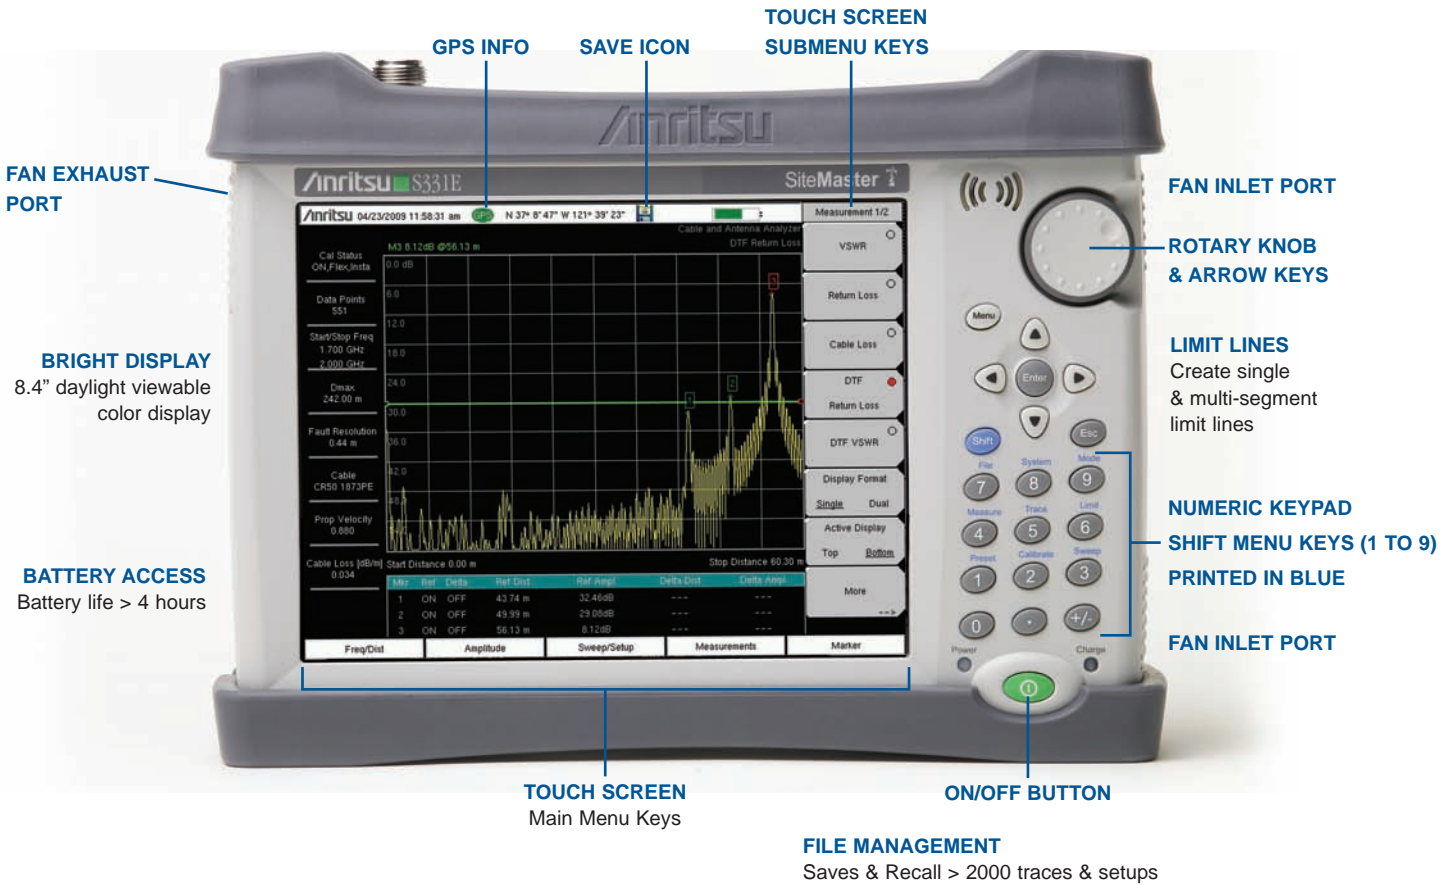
GPS INFO

SAVE ICON

TOUCH SCREEN SUBMENU KEYS

FAN EXHAUST PORT

Anritsu

Anritsu S331E

SiteMaster

Anritsu 04/23/2009 11:58:31 am GPS N 37° 8' 47" W 121° 39' 23"

Measurement 1/2

Cable and Antenna Analyzer

DTF Return Loss

Cal Status ON,Flex,Insta

M3 8.12dB @56.13 m

0.0 dB

6.0

12.0

18.0

24.0

30.0

36.0

42.0

48.0

Data Points 551

Start/Stop Freq 1.700 GHz 2.000 GHz

Dmax 242.00 m

Fault Resolution 0.44 m

Cable CR50 1873PE

Prop Velocity 0.880

Cable Loss [dB/m] 0.034

Start Distance 0.00 m

Stop Distance 60.30 m

| Mkr | Ref | Delta | Ref Dist | Ref Ampl | Delta Dist | Delta Ampl |
|---|---|---|---|---|---|---|
| 1 | ON | OFF | 43.74 m | 32.46dB | --- | --- |
| 2 | ON | OFF | 49.99 m | 29.00dB | --- | --- |
| 3 | ON | OFF | 56.13 m | 8.12dB | --- | --- |

VSWR

Return Loss

Cable Loss

DTF Return Loss

DTF VSWR

Display Format Single Dual

Active Display Top Bottom

More

Freq/Dist

Amplitude

Sweep/Setup

Measurements

Marker

FAN INLET PORT

ROTARY KNOB & ARROW KEYS

Menu

Enter

Shift

Esc

LIMIT LINES
Create single & multi-segment limit lines

File System Mode

7 8 9

Measure Trace Limit

4 5 6

Preset Calibrate Sweep

1 2 3

0 . +/-

Power

Charge

BRIGHT DISPLAY
8.4” daylight viewable color display

NUMERIC KEYPAD

SHIFT MENU KEYS (1 TO 9) PRINTED IN BLUE

BATTERY ACCESS
Battery life > 4 hours

FAN INLET PORT

TOUCH SCREEN
Main Menu Keys

ON/OFF BUTTON

FILE MANAGEMENT
Saves & Recall > 2000 traces & setups